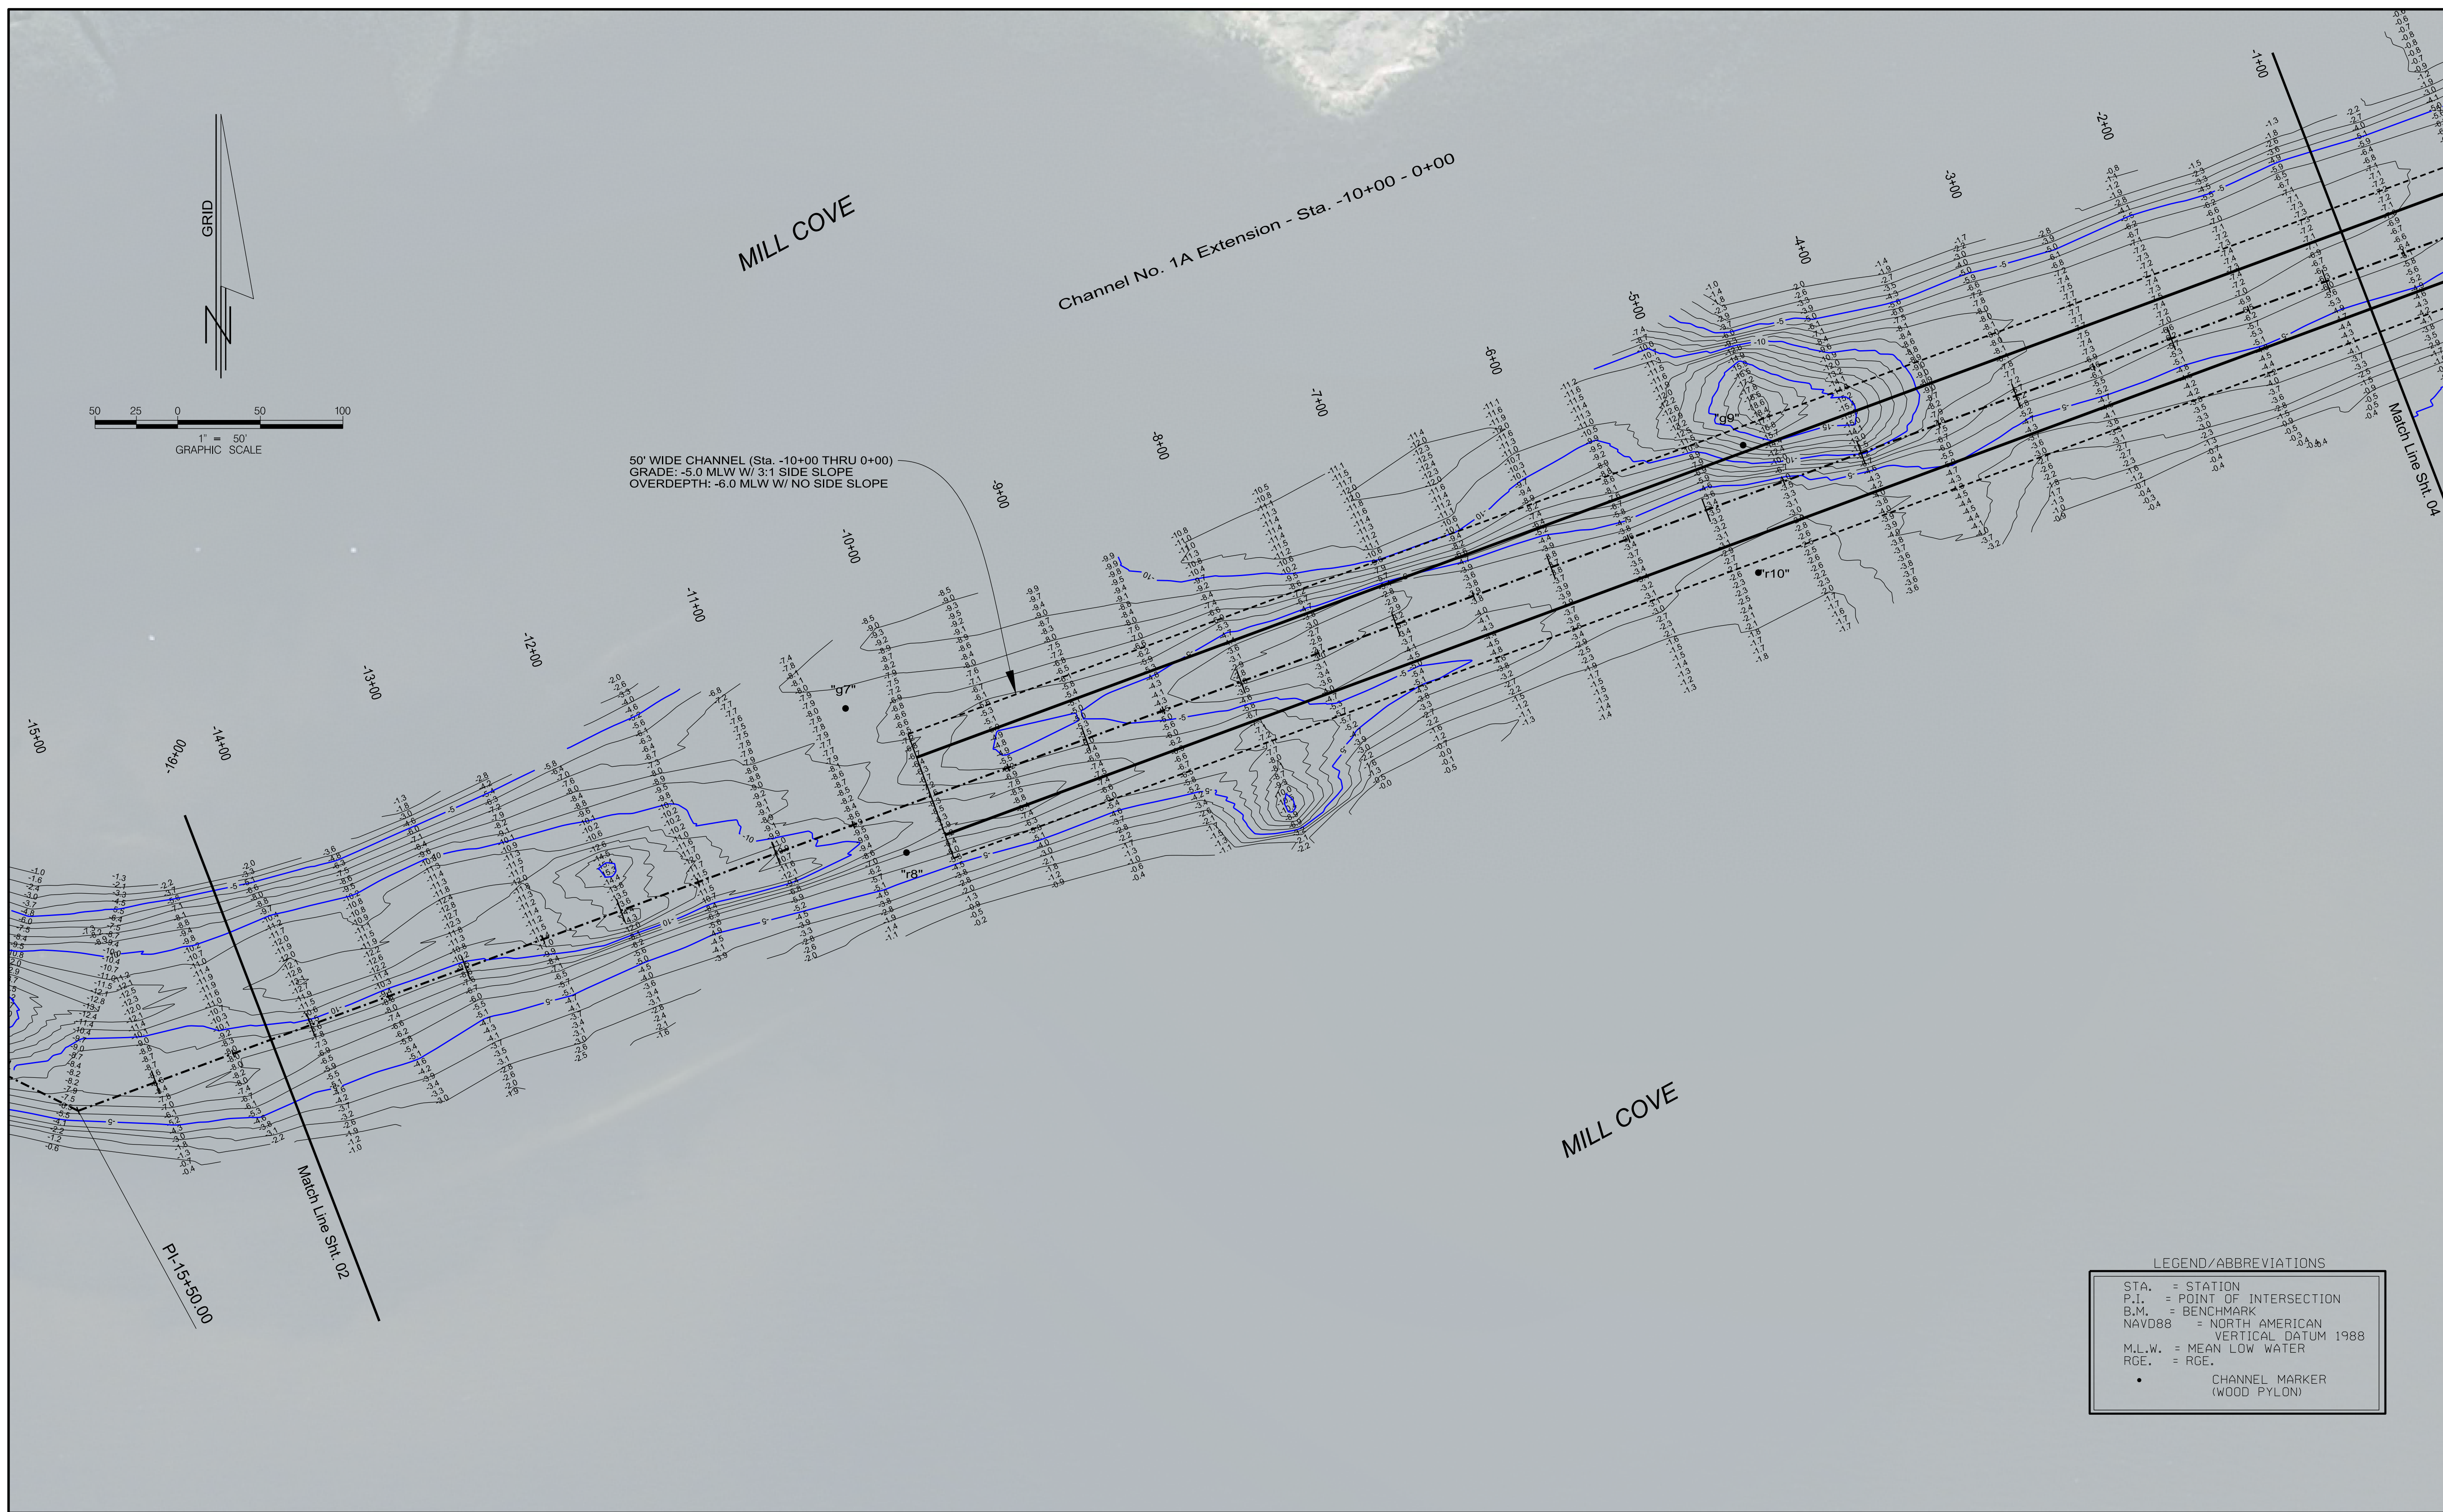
GRID

N

50 25 0 50 100

1" = 50'
GRAPHIC SCALE

MILL COVE

Channel No. 1A Extension - Sta. -10+00 - 0+00

50' WIDE CHANNEL (Sta. -10+00 THRU 0+00)
GRADE: -5.0 MLW W/ 3:1 SIDE SLOPE
OVERDEPTH: -6.0 MLW W/ NO SIDE SLOPE

-15+00
-16+00
-14+00
-13+00
-12+00
-11+00
-10+00
-9+00
-8+00
-7+00
-6+00
-5+00
-4+00
-3+00
-2+00
-1+00

"g7"
"r8"
"g9"
"r10"

Match Line Sht. 02

Match Line Sht. 04

PI-15+50.00

MILL COVE

LEGEND/ABBREVIATIONS

STA. = STATION
P.I. = POINT OF INTERSECTION
B.M. = BENCHMARK
NAVD88 = NORTH AMERICAN VERTICAL DATUM 1988
M.L.W. = MEAN LOW WATER
RGE. = RGE.
• CHANNEL MARKER (WOOD PYLON)